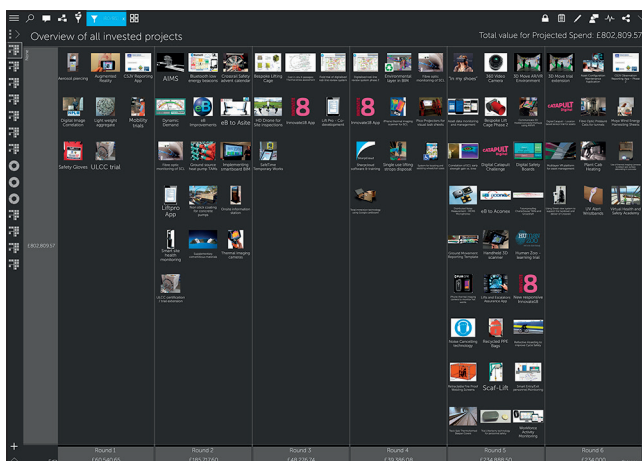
Overview of all invested projects

Total value for Projected Spend: £802,809.57

£802,809.57

Aerosol piercing

Augmented Reality

CSJV Reporting App

Digital Image Correlation

Light weight aggregate

Mobility trails

Safety Gloves

ULCC trial

AIMS

Bluetooth low energy beacons

Crossrail Safety advent calendar

Dynamic Demand

EI improvements

eB to Asite

Liftpro App

Smart site health monitoring

Thermal imaging cameras

Implementing smartboard BIM

Bespoke Lifting Cage

Innovate18 App

Safe/One Temporary Works

LIN Pro - Co-development

Innovate18 App

Environmental layer in BIM

Single use lifting straps disposal

Geographical

"In my shoes"

360 Video Camera

3D Movie AR/VR Environment

3D Movie trial extension

Digital Catapult Challenge

Bespoke Lift Cage Phase 2

Digital Safety Boards

eB to Aconex

Handheld 3D scanner

Human Zoo learning trial

New responsive Innovate18

Noise Cancelling technology

Recycled PPE Bags

Scaf-Lift

Workforce Activity Monitoring

Plant-Cab Heating

UV Alert Wristbands

Virtual Health and Safety Academy

Round 1

£60,540.65

Round 2

£185,0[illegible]

Round 3

£48,226.74

Round 4

£39,386.08

Round 5

£234,889.50

Round 6

£234,0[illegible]